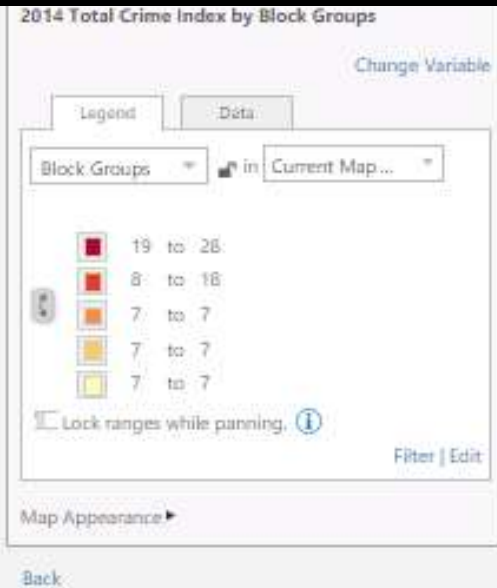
2014 Total Crime Index by Block Groups

Change Variable

Legend | Data

Block Groups in Current Map ...

19 to 28
8 to 18
7 to 7
7 to 7
7 to 7

Lock ranges while panning.

Filter | Edit

Map Appearance

Back